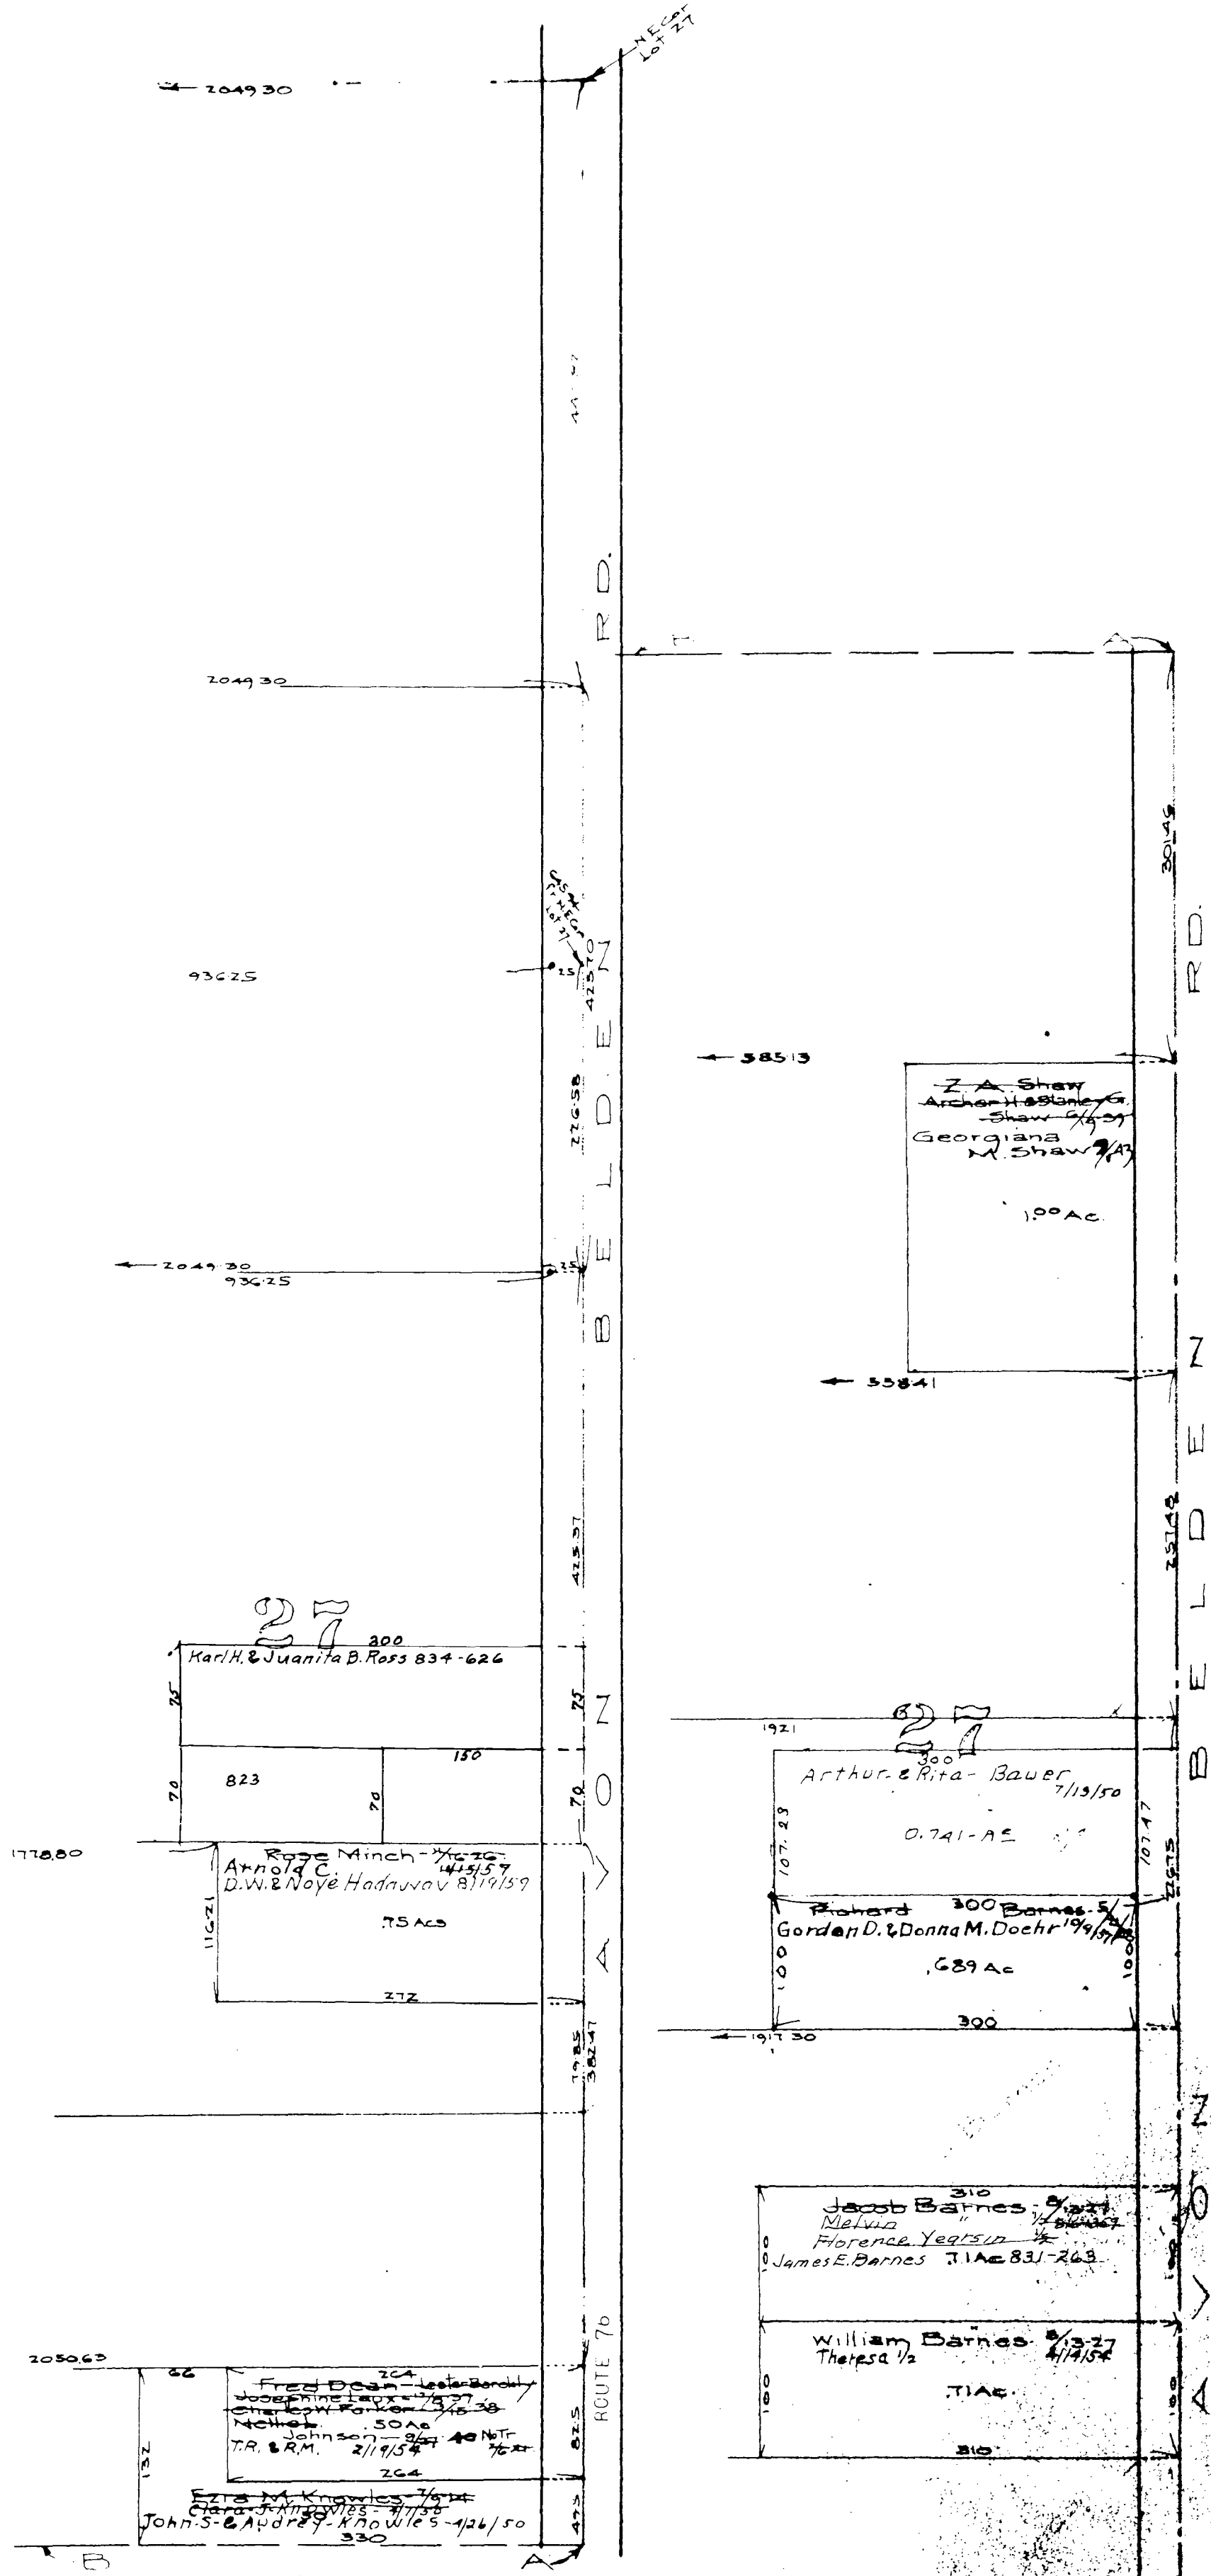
NE Cor Lot 27

2049.30

RD.

2049.30

936.25

25

425.70

226.58

BELDEN

2049.30
936.25

25

425.37

27
300
Karl H. & Juanita B. Ross 834-626

75

75

823

150

70

70

70

1778.80

Rose Minch 7/6/26
Arnold C. 4/15/57
D.W. & Noye Hadnuvov 8/19/59

1121

.75 Acs

272

79.85
382.47

AVON

2050.63

66

264

Fred Dean Lester Bordelt
Josephine Laux 7/8/37
Charles W. Parker 7/6/38
Nettie
Johnson .50 Ac
T.R. & R.M. 2/19/54 40 NoTr

132

82.5

264

Ezra M. Knowles 7/9/24
Clara J. Knowles 4/1/38
John S. & Audrey Knowles 4/26/50
330

49.5

ROUTE 76

B

A

301.45

RD.

385.13

Z. A. Shaw
Archer H. & Blanche G. Shaw 5/8/37
Georgiana M. Shaw

1.00 Ac.

338.41

BELDEN

257.48

1921

27
300
Arthur & Rita Bauer 7/13/50

107.28

0.741 Ac

107.47

226.75

Richard 300 Barnes
Gordon D. & Donna M. Doehr 10/9/57

100

.689 Ac

100

1917.30

300

310
Jacob Barnes 8/3/27
Melvin " 1/2
Florence Yeatsin 1/2
James E. Barnes .71 Ac 831-263

100

William Barnes 8/13-27
Theresa 1/2 4/14/54

100

.71 Ac.

100

310

AVON